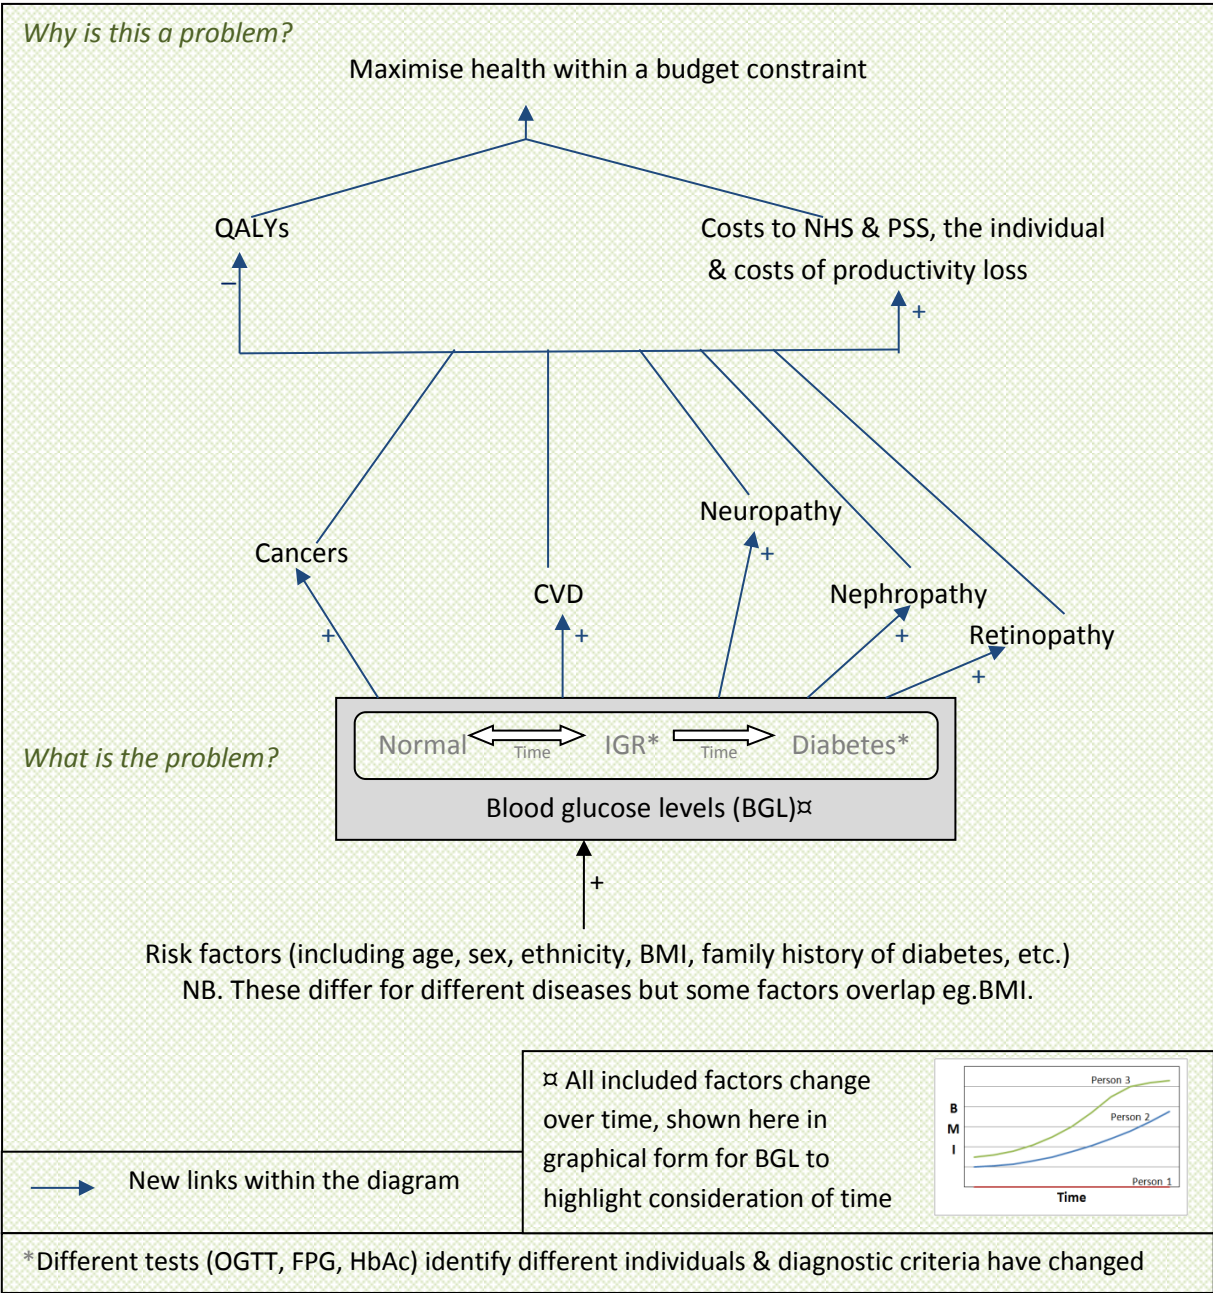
Why is this a problem?

Maximise health within a budget constraint

QALYs

Costs to NHS & PSS, the individual & costs of productivity loss

–

+

Cancers

CVD

Neuropathy

Nephropathy

Retinopathy

+

+

+

+

+

What is the problem?

Normal Time IGR* Time Diabetes*

Blood glucose levels (BGL)¤

+

Risk factors (including age, sex, ethnicity, BMI, family history of diabetes, etc.)
NB. These differ for different diseases but some factors overlap eg.BMI.

¤ All included factors change over time, shown here in graphical form for BGL to highlight consideration of time

Person 3

Person 2

Person 1

B M I

Time

New links within the diagram

*Different tests (OGTT, FPG, HbAc) identify different individuals & diagnostic criteria have changed